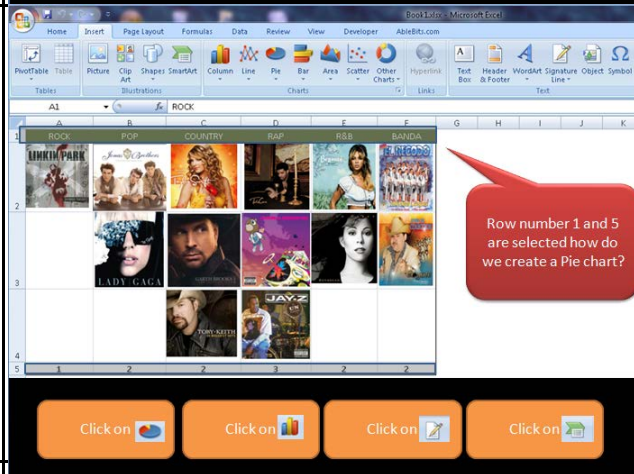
Book1.xlsx - Microsoft Excel

Home Insert Page Layout Formulas Data Review View Developer AbleBits.com

PivotTable Table Picture Clip Art Shapes SmartArt Column Line Pie Bar Area Scatter Other Charts Hyperlink Text Box Header & Footer WordArt Signature Line Object Symbol

Tables Illustrations Charts Links Text

A1 $f_x$ ROCK

| | A | B | C | D | E | F | G | H | I | J | K |
|---|---|---|---|---|---|---|---|---|---|---|---|
| 1 | ROCK | POP | COUNTRY | RAP | R&B | BANDA | | | | | |
| 2 | LINKIN PARK | Jonas Brothers | | | | | | | | | |
| 3 | | LADY GAGA | GARTH BROOKS | | | | | | | | |
| 4 | | | TOBY KEITH | JAY-Z | | | | | | | |
| 5 | 1 | 2 | 2 | 3 | 2 | 2 | | | | | |

Row number 1 and 5 are selected how do we create a Pie chart?

Click on

Click on

Click on

Click on